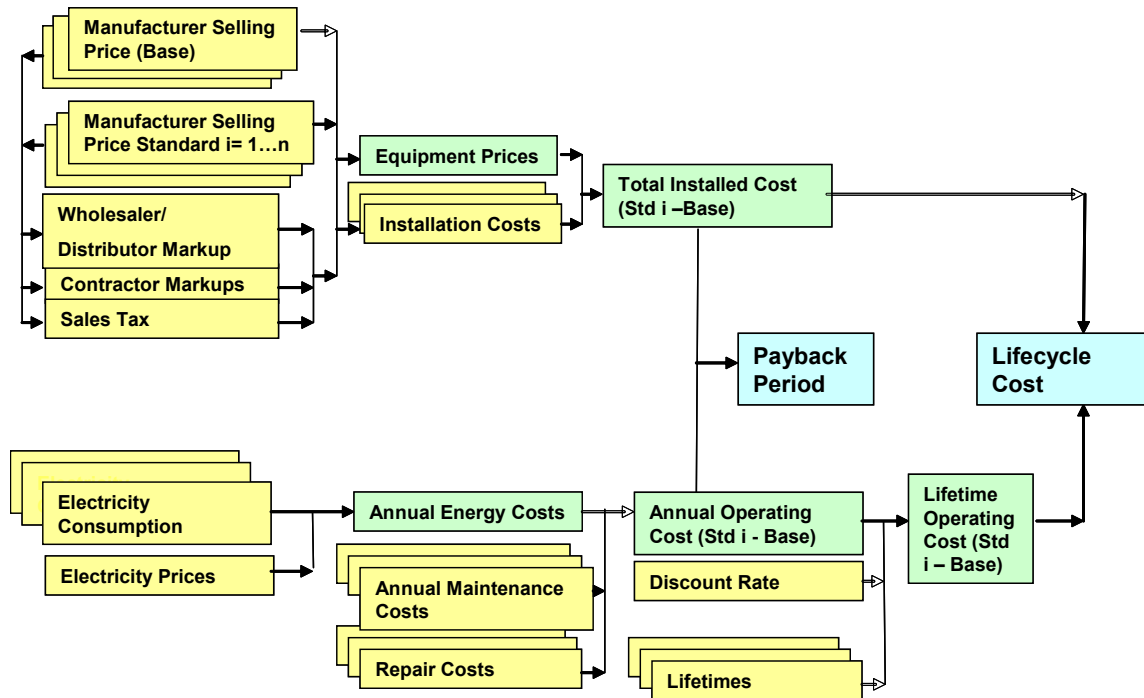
Manufacturer Selling Price (Base)

Manufacturer Selling Price Standard i= 1…n

Wholesaler/ Distributor Markup

Contractor Markups

Sales Tax

Equipment Prices

Installation Costs

Total Installed Cost (Std i –Base)

Payback Period

Lifecycle Cost

Electricity Consumption

Electricity Prices

Annual Energy Costs

Annual Maintenance Costs

Repair Costs

Annual Operating Cost (Std i - Base)

Discount Rate

Lifetimes

Lifetime Operating Cost (Std i – Base)